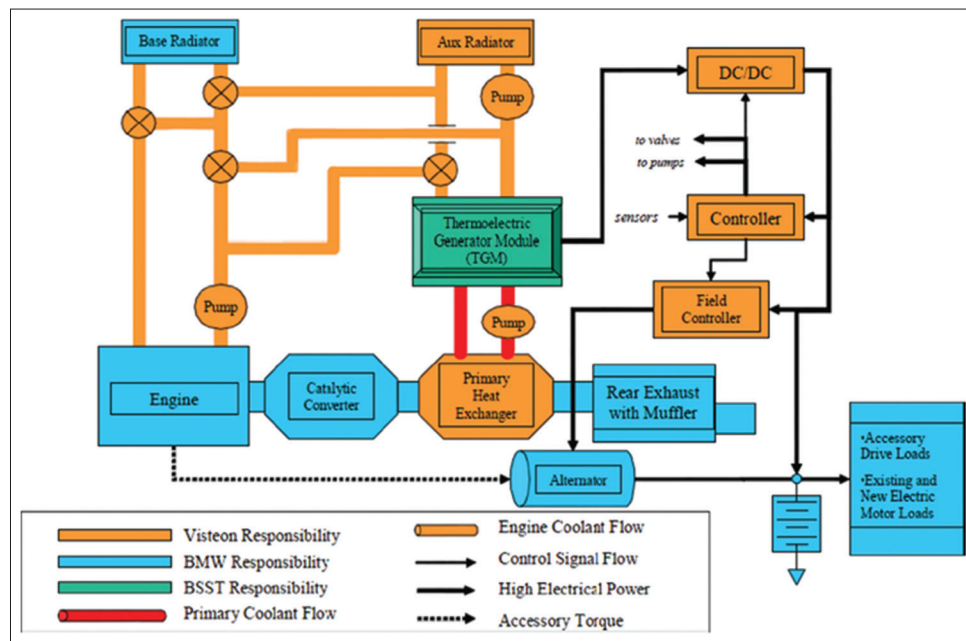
Base Radiator

Aux Radiator

Pump

DC/DC

to valves

to pumps

sensors

Controller

Thermoelectric Generator Module (TGM)

Pump

Field Controller

Pump

Engine

Catalytic Converter

Primary Heat Exchanger

Rear Exhaust with Muffler

Alternator

•Accessory Drive Loads

•Existing and New Electric Motor Loads

Visteon Responsibility

BMW Responsibility

BSST Responsibility

Primary Coolant Flow

Engine Coolant Flow

Control Signal Flow

High Electrical Power

Accessory Torque